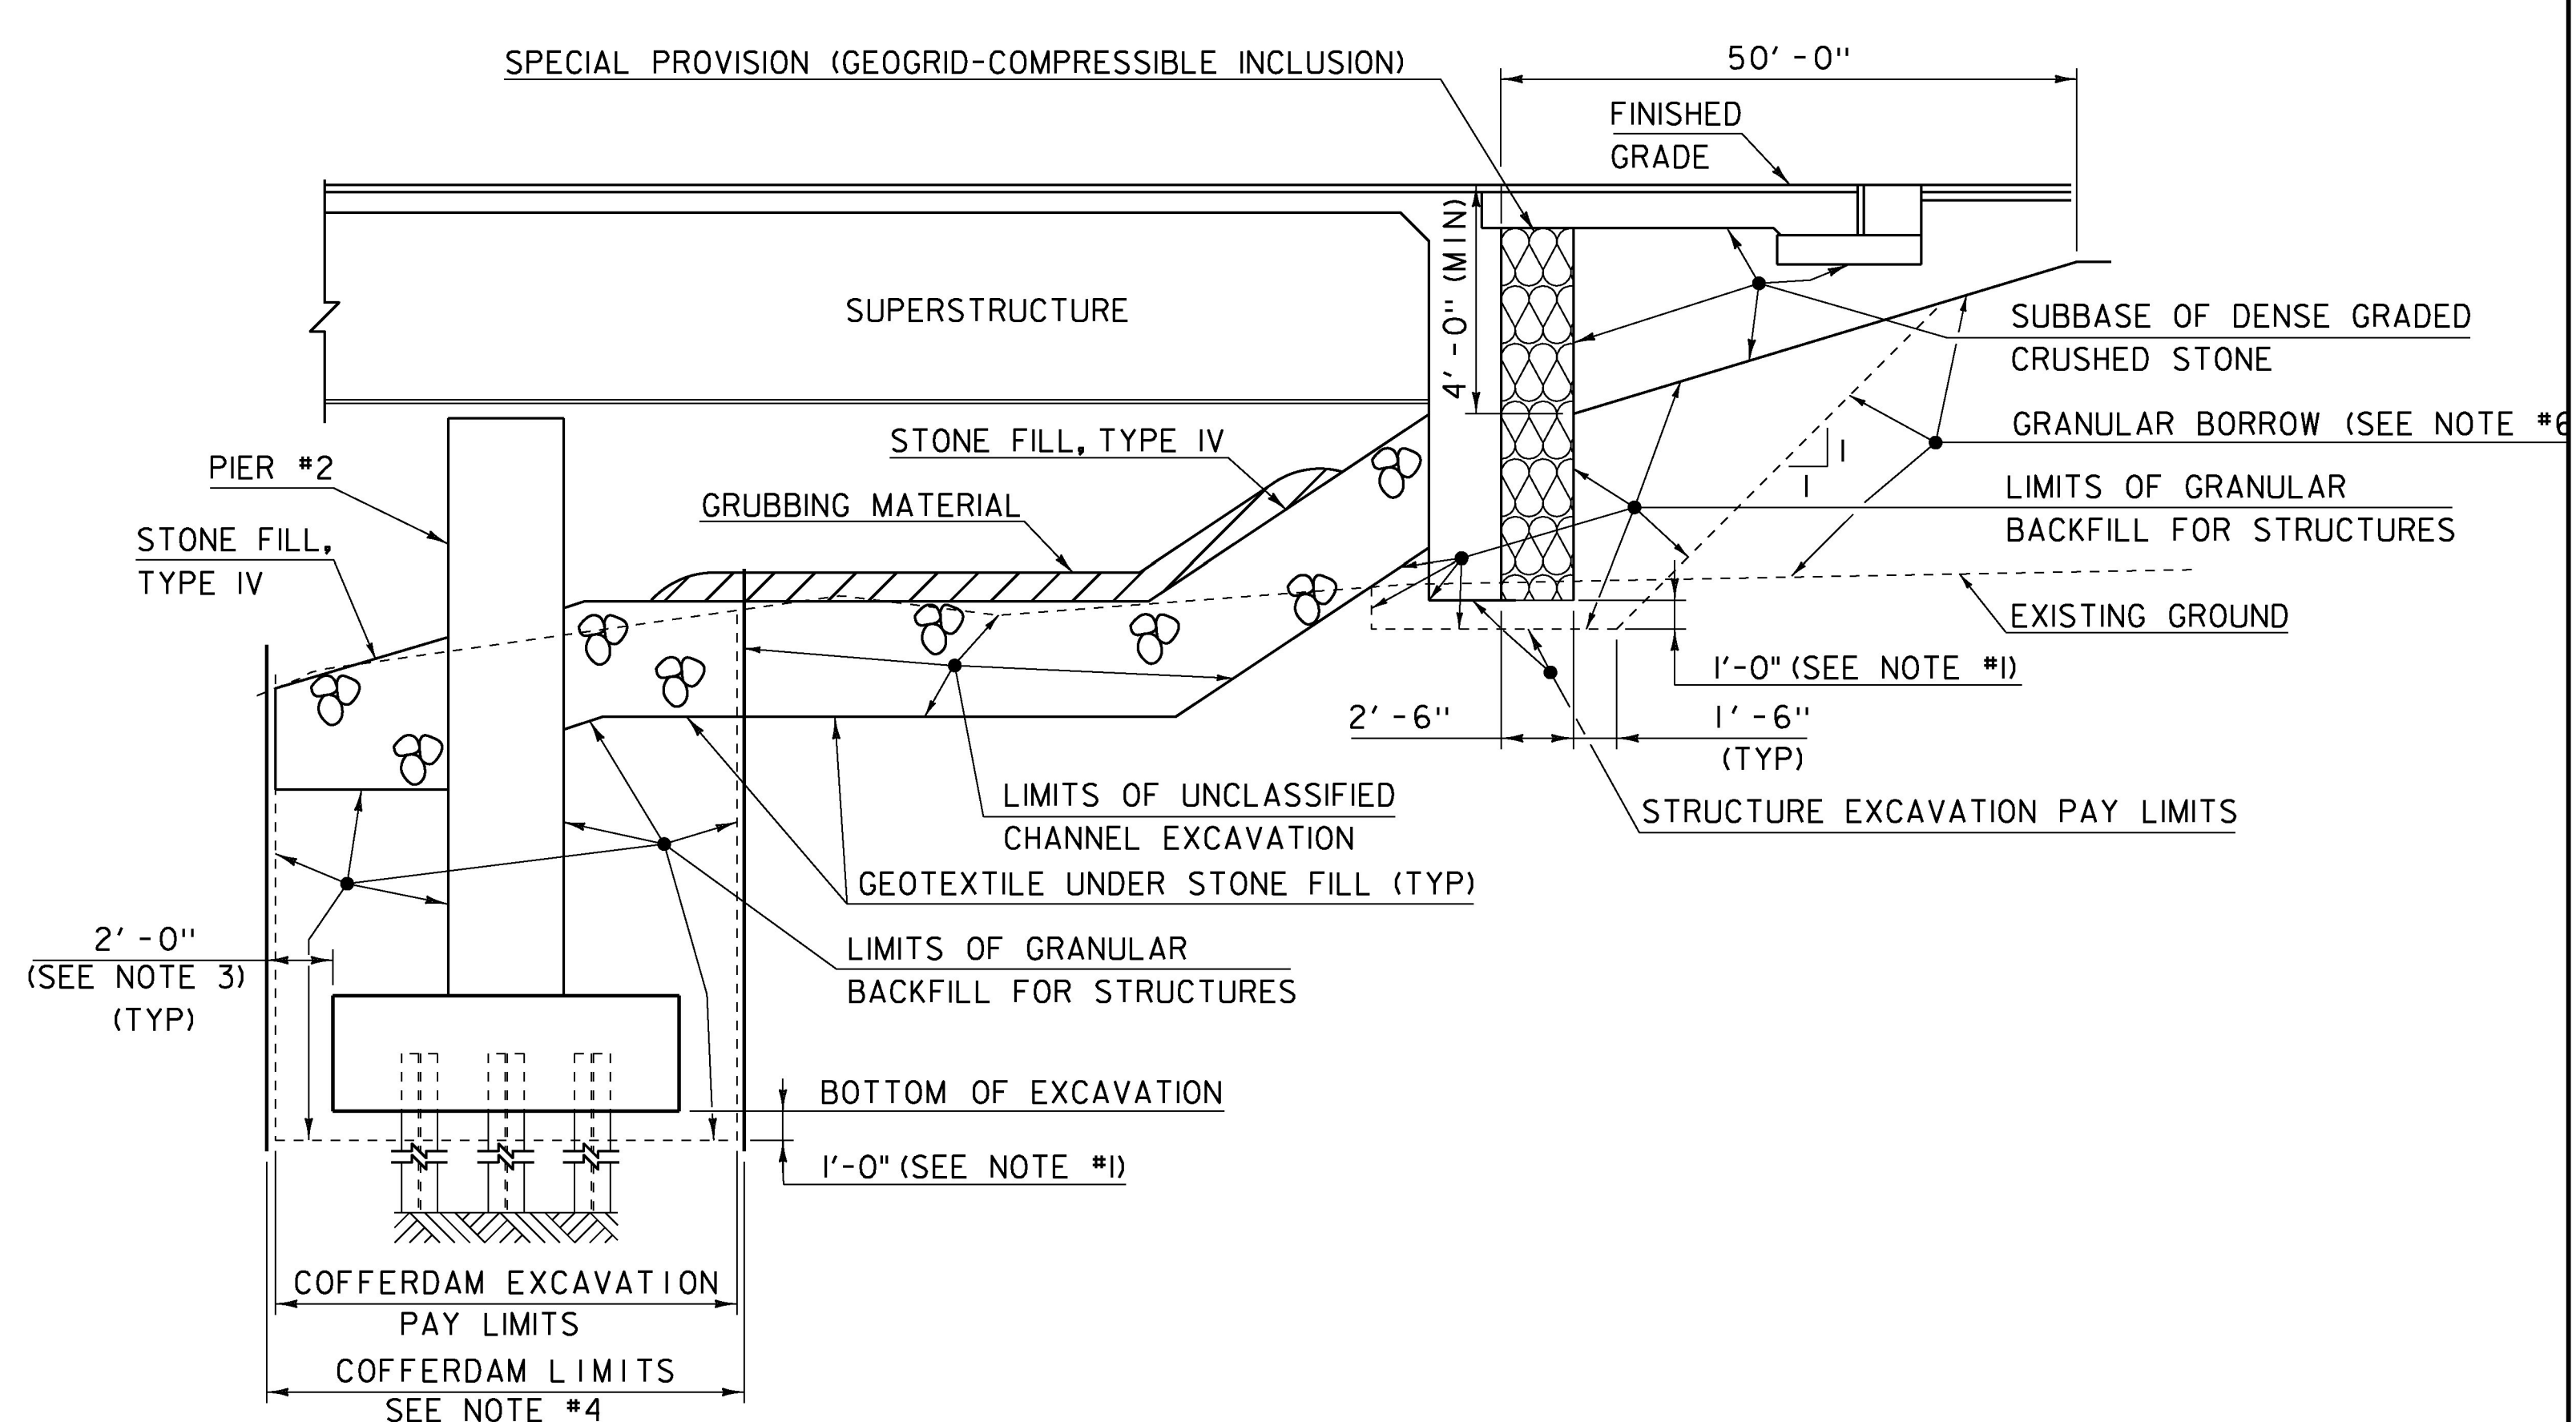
SPECIAL PROVISION (GEOGRID-COMPRESSIBLE INCLUSION)

50'-0"

FINISHED GRADE

SUPERSTRUCTURE

4'-0" (MIN)

SUBBASE OF DENSE GRADED CRUSHED STONE

GRANULAR BORROW (SEE NOTE #6

STONE FILL, TYPE IV

PIER #2

GRUBBING MATERIAL

1

1

LIMITS OF GRANULAR BACKFILL FOR STRUCTURES

STONE FILL, TYPE IV

EXISTING GROUND

1'-0" (SEE NOTE #1)

2'-6"

1'-6" (TYP)

LIMITS OF UNCLASSIFIED CHANNEL EXCAVATION

STRUCTURE EXCAVATION PAY LIMITS

GEOTEXTILE UNDER STONE FILL (TYP)

2'-0" (SEE NOTE 3) (TYP)

LIMITS OF GRANULAR BACKFILL FOR STRUCTURES

BOTTOM OF EXCAVATION

1'-0" (SEE NOTE #1)

COFFERDAM EXCAVATION PAY LIMITS

COFFERDAM LIMITS SEE NOTE #4